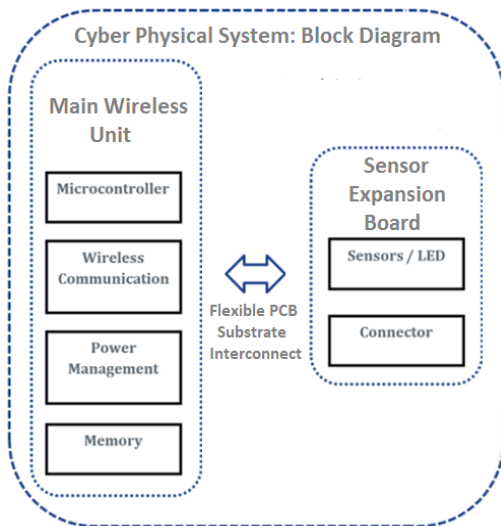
Cyber Physical System: Block Diagram

Main Wireless Unit

Microcontroller

Wireless Communication

Power Management

Memory

Flexible PCB Substrate Interconnect

Sensor Expansion Board

Sensors / LED

Connector